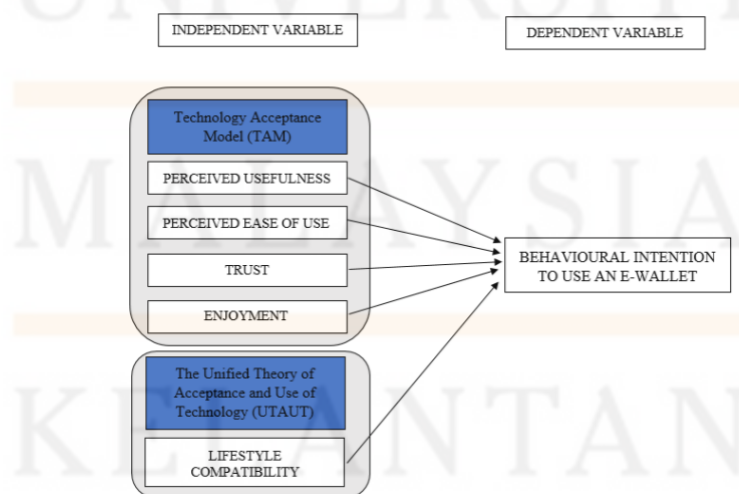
UNIVERSITI

INDEPENDENT VARIABLE

DEPENDENT VARIABLE

Technology Acceptance Model (TAM)

PERCEIVED USEFULNESS

PERCEIVED EASE OF USE

TRUST

ENJOYMENT

BEHAVIOURAL INTENTION TO USE AN E-WALLET

MALAYSIA

The Unified Theory of Acceptance and Use of Technology (UTAUT)

LIFESTYLE COMPATIBILITY

KELANTAN